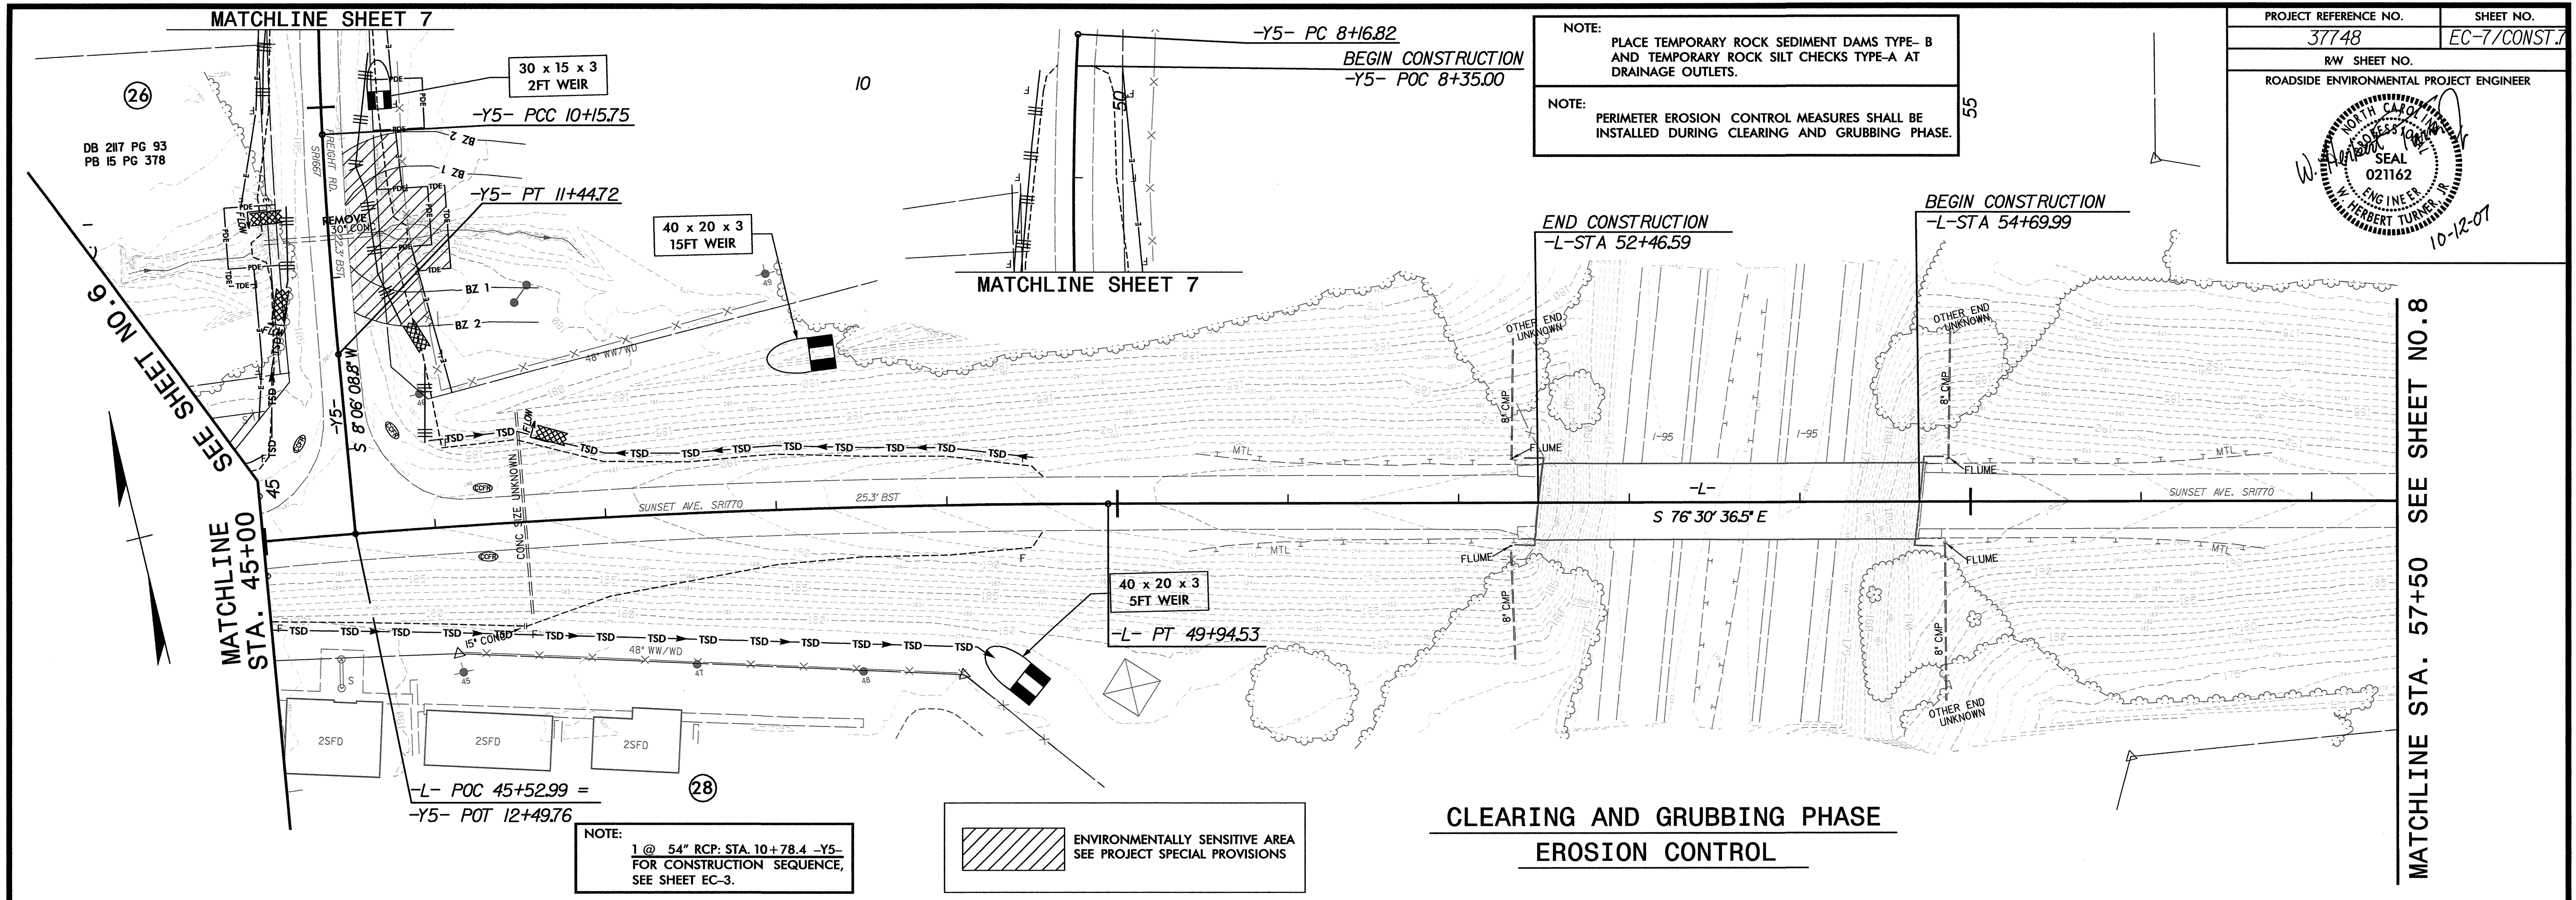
MATCHLINE SHEET 7

30 x 15 x 3
2FT WEIR

-Y5- PC 8+16.82
BEGIN CONSTRUCTION
-Y5- POC 8+35.00

NOTE:
PLACE TEMPORARY ROCK SEDIMENT DAMS TYPE- B AND TEMPORARY ROCK SILT CHECKS TYPE-A AT DRAINAGE OUTLETS.

NOTE:
PERIMETER EROSION CONTROL MEASURES SHALL BE INSTALLED DURING CLEARING AND GRUBBING PHASE.

| PROJECT REFERENCE NO. | SHEET NO. |
|---|---|
| 37748 | EC-7/CONST.7 |
| R/W SHEET NO. | |

ROADSIDE ENVIRONMENTAL PROJECT ENGINEER
NORTH CAROLINA PROFESSIONAL SEAL 021162 ENGINEER W. HERBERT TURNER, JR.
10-12-07

26
DB 2117 PG 93
PB 15 PG 378

10
-Y5- PCC 10+15.75
-Y5- PT 11+44.72
REMOVE 30" CONC
FREIGHT RD. SR1661
22.3' BST
BZ 2
BZ 1
BZ 1
BZ 2
PDE
TDE
FLOW

40 x 20 x 3
15FT WEIR

MATCHLINE SHEET 7

50
55

END CONSTRUCTION
-L-STA 52+46.59

BEGIN CONSTRUCTION
-L-STA 54+69.99

OTHER END UNKNOWN
OTHER END UNKNOWN
8" CMP
8" CMP
8" CMP
8" CMP
FLUME
FLUME
FLUME
FLUME
I-95
I-95
MTL
MTL
MTL
MTL
-L-
S 76° 30' 36.5" E
SUNSET AVE. SR1770
SUNSET AVE. SR1770
25.3' BST

SEE SHEET NO. 6
SEE SHEET NO. 8
-Y5-
S 8° 06' 08.8" W
48" WW/WD
48" WW/WD
TSD
TSD
TSD
TSD
TSD
TSD
TSD
TSD
FLOW
CONC SIZE UNKNOWN
45

MATCHLINE STA. 45+00
MATCHLINE STA. 57+50

40 x 20 x 3
5FT WEIR

-L- PT 49+94.53
15" CONC
45
47
48
49

2SFD
2SFD
2SFD

-L- POC 45+52.99 =
-Y5- POT 12+49.76

28

NOTE:
1 @ 54" RCP: STA. 10+78.4 -Y5- FOR CONSTRUCTION SEQUENCE, SEE SHEET EC-3.

ENVIRONMENTALLY SENSITIVE AREA
SEE PROJECT SPECIAL PROVISIONS

CLEARING AND GRUBBING PHASE
EROSION CONTROL